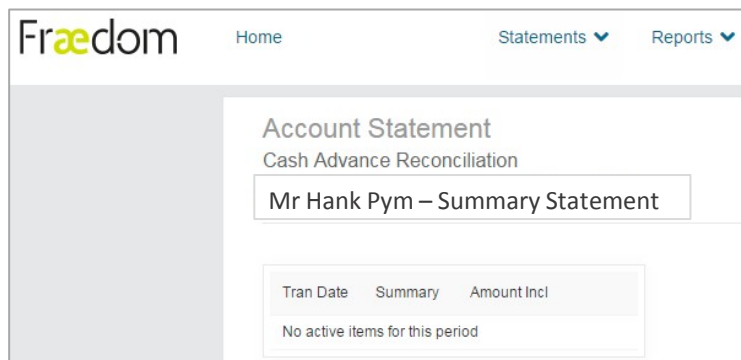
Fraedom

Home

Statements

Reports

Account Statement

Cash Advance Reconciliation

Mr Hank Pym – Summary Statement

| Tran Date | Summary | Amount Incl |
|---|---|---|
| No active items for this period | | |